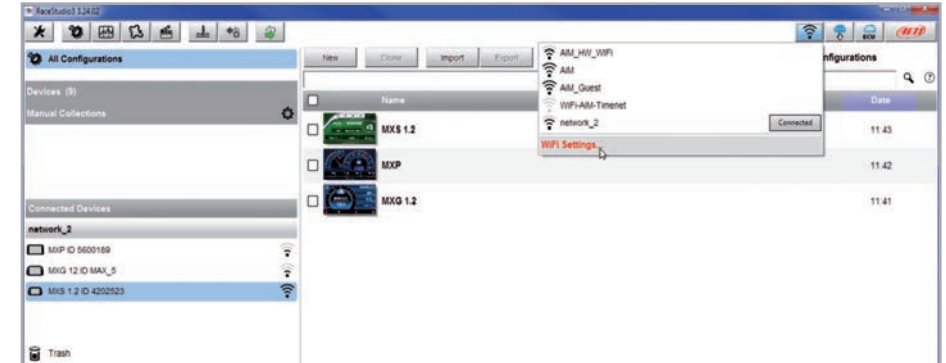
RaceStudio3 3.24.02

All Configurations

Devices (9)

Manual Collections

New

Clone

Import

Export

nfigurations

AIM_HW_WIFI

AIM

AIM_Guest

WiFi-AIM-Timenet

network_2

Connected

WiFi Settings

Name

Date

MXS 1.2

11:43

MXP

11:42

MXG 1.2

11:41

Connected Devices

network_2

MXP ID 5600189

MXG 1.2 ID MAX_5

MXS 1.2 ID 4202523

Trash